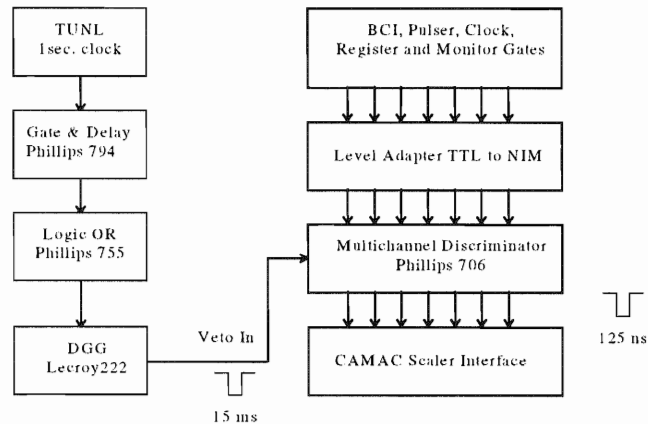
TUNL
1sec. clock

Gate & Delay
Phillips 794

Logic OR
Phillips 755

DGG
Lecroy222

Veto In

15 ms

BCI, Pulser, Clock,
Register and Monitor Gates

Level Adapter TTL to NIM

Multichannel Discriminator
Phillips 706

CAMAC Scaler Interface

125 ns